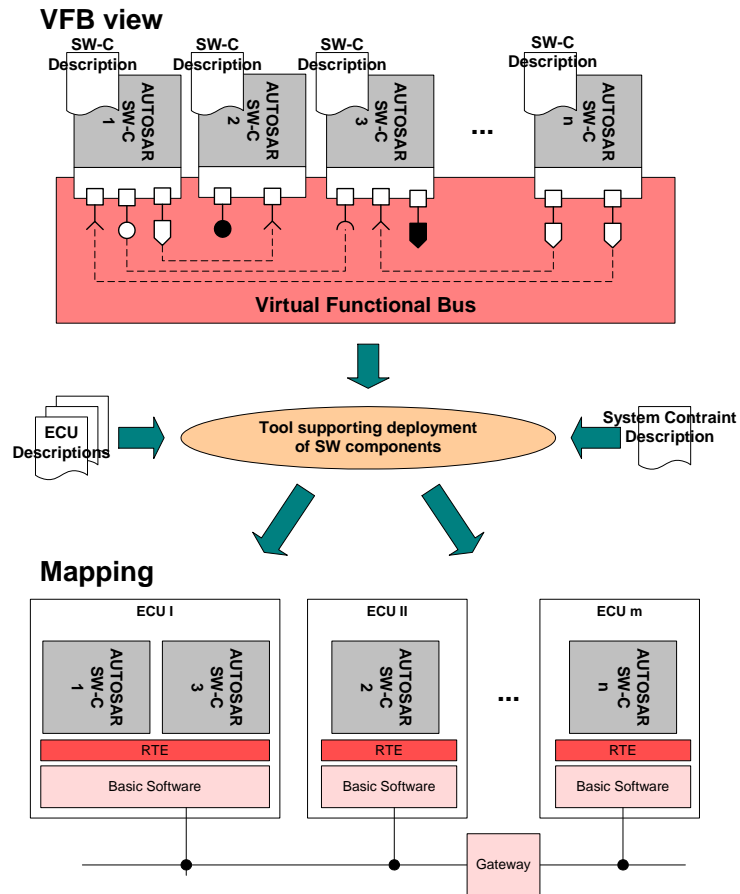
VFB view

SW-C Description
AUTOSAR SW-C 1

SW-C Description
AUTOSAR SW-C 2

SW-C Description
AUTOSAR SW-C 3

...

SW-C Description
AUTOSAR SW-C n

Virtual Functional Bus

ECU Descriptions

Tool supporting deployment of SW components

System Contraint Description

Mapping

ECU I
AUTOSAR SW-C 1
AUTOSAR SW-C 3
RTE
Basic Software

ECU II
AUTOSAR SW-C 2
RTE
Basic Software

...

ECU m
AUTOSAR SW-C n
RTE
Basic Software

Gateway